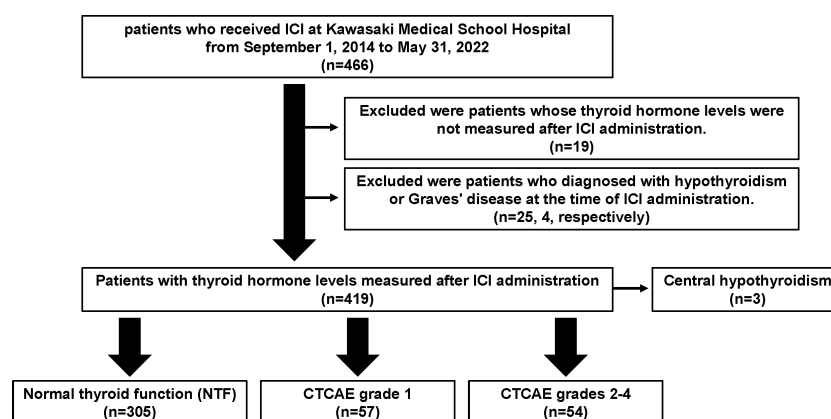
patients who received ICI at Kawasaki Medical School Hospital from September 1, 2014 to May 31, 2022
(n=466)

Excluded were patients whose thyroid hormone levels were not measured after ICI administration.
(n=19)

Excluded were patients who diagnosed with hypothyroidism or Graves' disease at the time of ICI administration.
(n=25, 4, respectively)

Patients with thyroid hormone levels measured after ICI administration
(n=419)

Central hypothyroidism
(n=3)

Normal thyroid function (NTF)
(n=305)

CTCAE grade 1
(n=57)

CTCAE grades 2-4
(n=54)